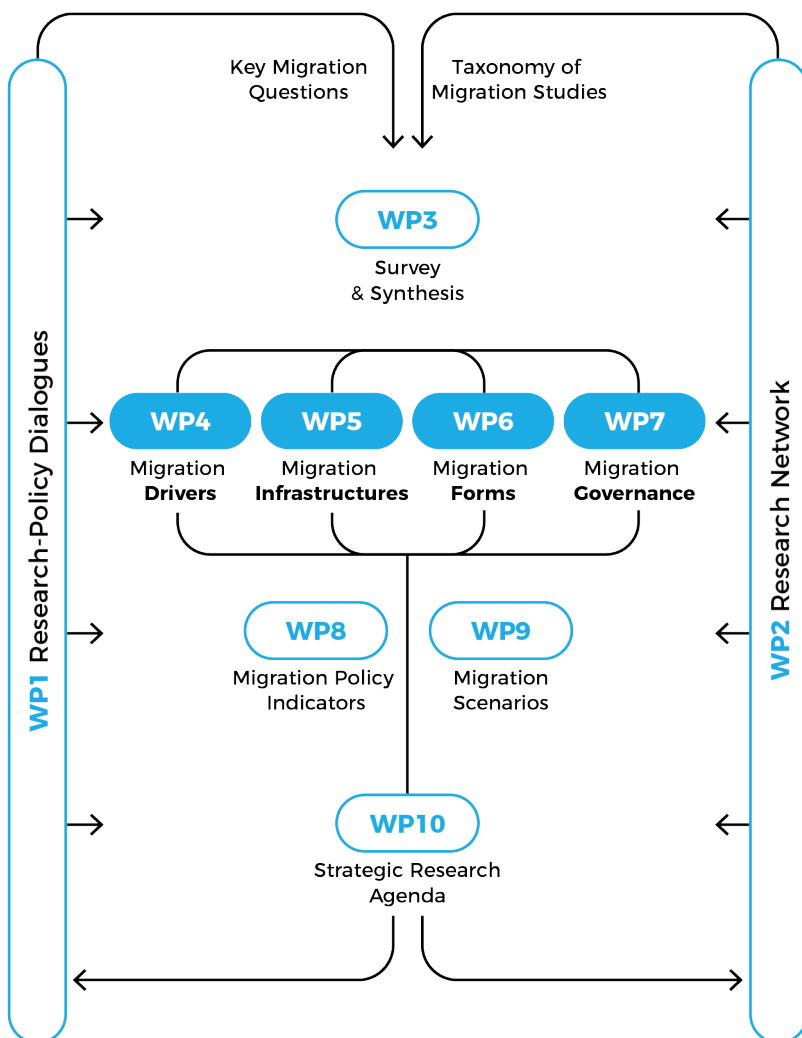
Key Migration Questions

Taxonomy of Migration Studies

WP3
Survey & Synthesis

WP1 Research-Policy Dialogues

WP2 Research Network

WP4
Migration **Drivers**

WP5
Migration **Infrastructures**

WP6
Migration **Forms**

WP7
Migration **Governance**

WP8
Migration Policy Indicators

WP9
Migration Scenarios

WP10
Strategic Research Agenda